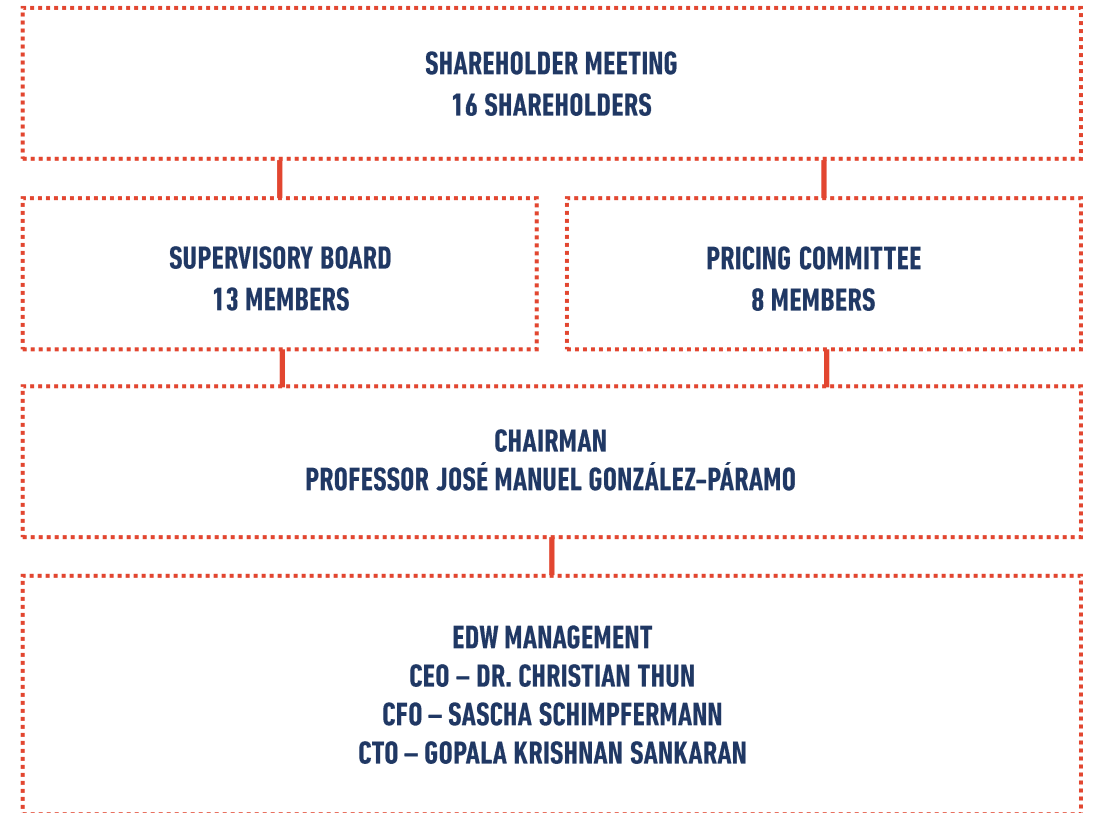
SHAREHOLDER MEETING
16 SHAREHOLDERS

SUPERVISORY BOARD
13 MEMBERS

PRICING COMMITTEE
8 MEMBERS

CHAIRMAN
PROFESSOR JOSÉ MANUEL GONZÁLEZ-PÁRAMO

EDW MANAGEMENT
CEO – DR. CHRISTIAN THUN
CFO – SASCHA SCHIMPFERMANN
CTO – GOPALA KRISHNAN SANKARAN